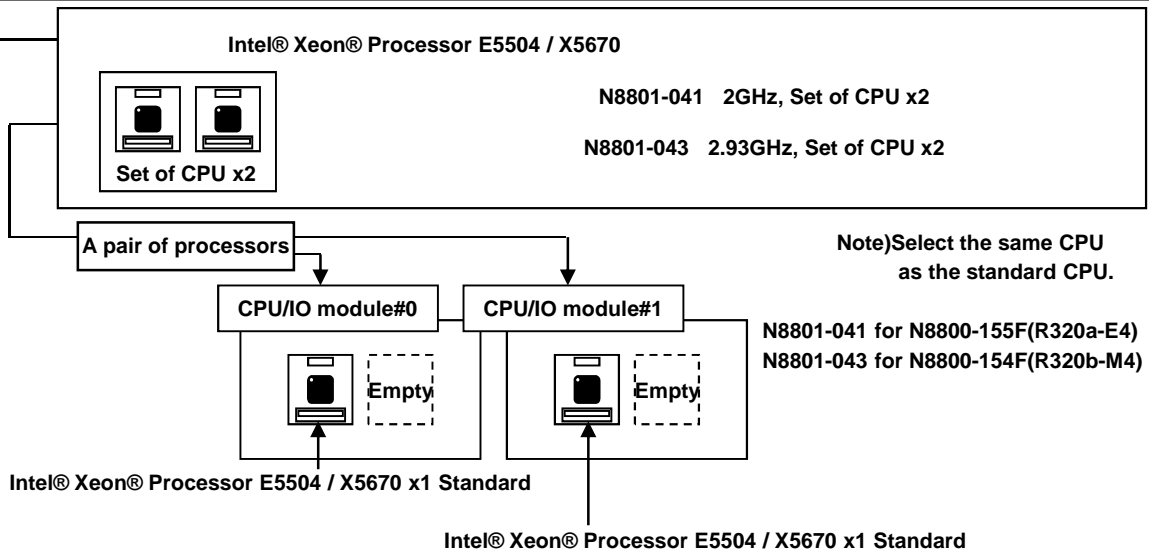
Intel® Xeon® Processor E5504 / X5670

Set of CPU x2

N8801-041 2GHz, Set of CPU x2

N8801-043 2.93GHz, Set of CPU x2

A pair of processors

Note)Select the same CPU as the standard CPU.

CPU/IO module#0

CPU/IO module#1

N8801-041 for N8800-155F(R320a-E4)
N8801-043 for N8800-154F(R320b-M4)

Empty

Empty

Intel® Xeon® Processor E5504 / X5670 x1 Standard

Intel® Xeon® Processor E5504 / X5670 x1 Standard